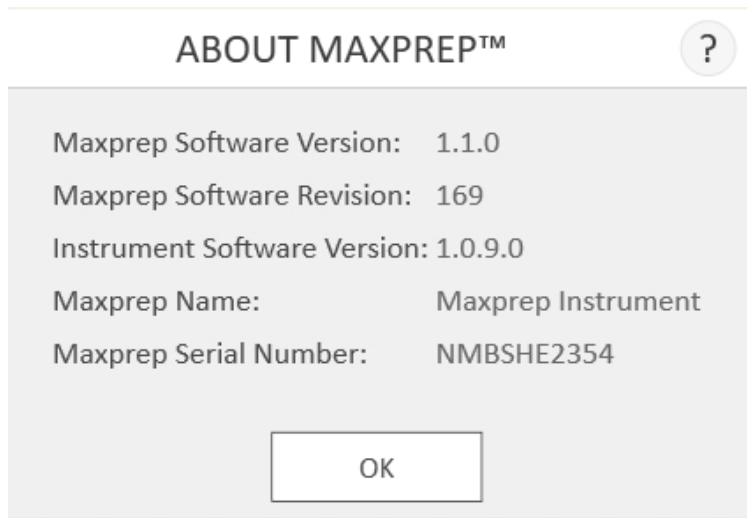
ABOUT MAXPREP™

?

| | |
|---|---|
| Maxprep Software Version: | 1.1.0 |
| Maxprep Software Revision: | 169 |
| Instrument Software Version: | 1.0.9.0 |
| Maxprep Name: | Maxprep Instrument |
| Maxprep Serial Number: | NMBSHE2354 |

OK